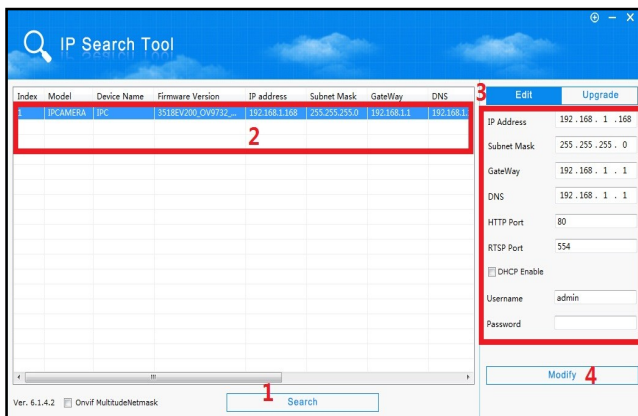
⊕ − X

IP Search Tool

| Index | Model | Device Name | Firmware Version | IP address | Subnet Mask | GateWay | DNS |
|---|---|---|---|---|---|---|---|
| 1 | IPCAMERA | IPC | 3518EV200_OV9732_... | 192.168.1.168 | 255.255.255.0 | 192.168.1.1 | 192.168.1. |

2

3

Edit Upgrade

IP Address 192 . 168 . 1 . 168
Subnet Mask 255 . 255 . 255 . 0
GateWay 192 . 168 . 1 . 1
DNS 192 . 168 . 1 . 1
HTTP Port 80
RTSP Port 554
DHCP Enable
Username admin
Password

Modify 4

Ver. 6.1.4.2 Onvif MultitudeNetmask

1
Search